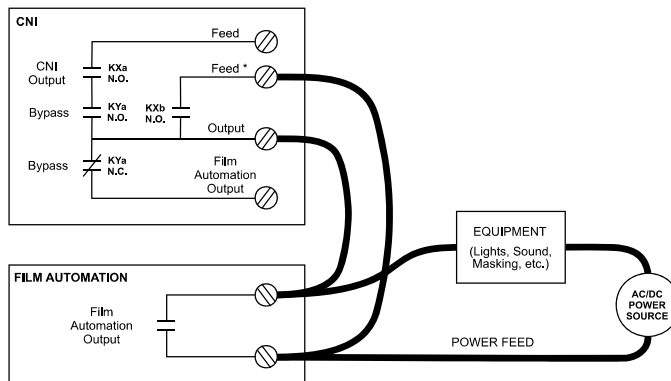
CNI

Feed

CNI Output

KXa N.O.

Feed *

Bypass

KYa N.O.

KXb N.O.

Output

Bypass

KYa N.C.

Film Automation Output

EQUIPMENT
(Lights, Sound, Masking, etc.)

FILM AUTOMATION

Film Automation Output

AC/DC POWER SOURCE

POWER FEED